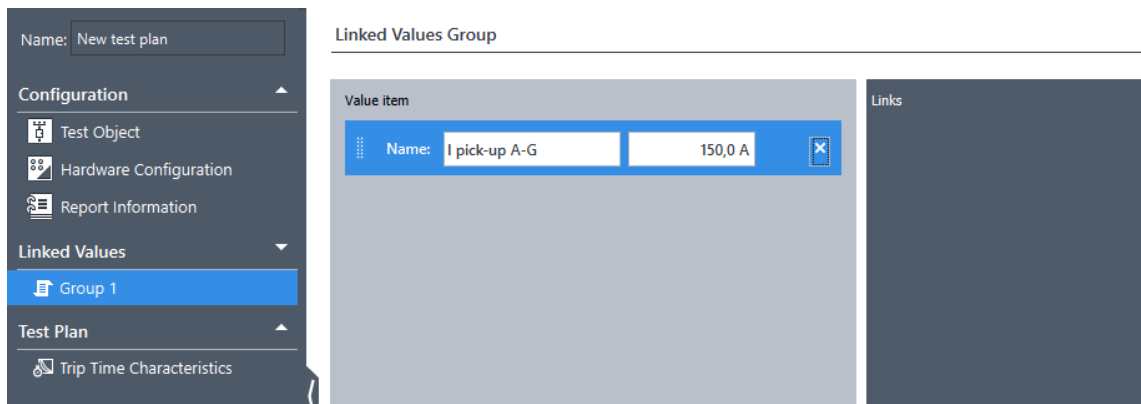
Name: New test plan

Configuration

Test Object

Hardware Configuration

Report Information

Linked Values

Group 1

Test Plan

Trip Time Characteristics

Linked Values Group

Value item

Name: I pick-up A-G 150,0 A

Links